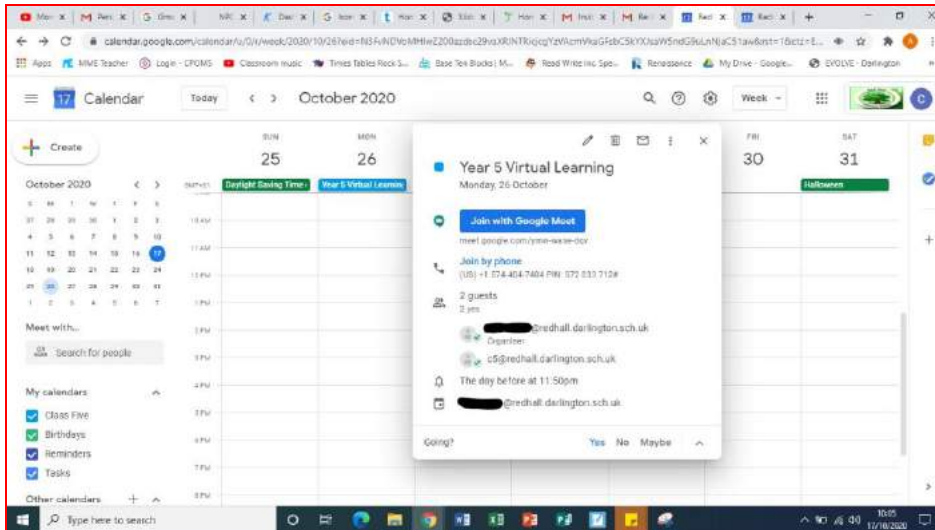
calendar.google.com/calendar/u/0/r/week/2020/10/26?eid=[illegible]

Apps MME Teacher Login - CPOMS Classroom music Times Tables Rock S... Base Ten Blocks | M... Read Write Inc Spe... Renaissance My Drive - Google... EVOLVE - Darlington

Calendar Today October 2020 Week

Create

October 2020

| S | M | T | W | T | F | S |
|---|---|---|---|---|---|---|
| 27 | 28 | 29 | 30 | 1 | 2 | 3 |
| 4 | 5 | 6 | 7 | 8 | 9 | 10 |
| 11 | 12 | 13 | 14 | 15 | 16 | 17 |
| 18 | 19 | 20 | 21 | 22 | 23 | 24 |
| 25 | 26 | 27 | 28 | 29 | 30 | 31 |
| 1 | 2 | 3 | 4 | 5 | 6 | 7 |

Meet with...

Search for people

My calendars

Class Five

Birthdays

Reminders

Tasks

Other calendars

SUN 25

MON 26

FRI 30

SAT 31

Daylight Saving Time

Year 5 Virtual Learning

Halloween

GMT+01

10 AM

11 AM

12 PM

1 PM

2 PM

3 PM

4 PM

5 PM

6 PM

7 PM

8 PM

Year 5 Virtual Learning

Monday, 26 October

Join with Google Meet

meet.google.com/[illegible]

Join by phone

(US) +1 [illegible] PIN: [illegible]

2 guests

2 yes

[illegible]@redhall.darlington.sch.uk

Organizer

c5@redhall.darlington.sch.uk

The day before at 11:50pm

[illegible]@redhall.darlington.sch.uk

Going? Yes No Maybe

Type here to search

10:05 17/10/2020